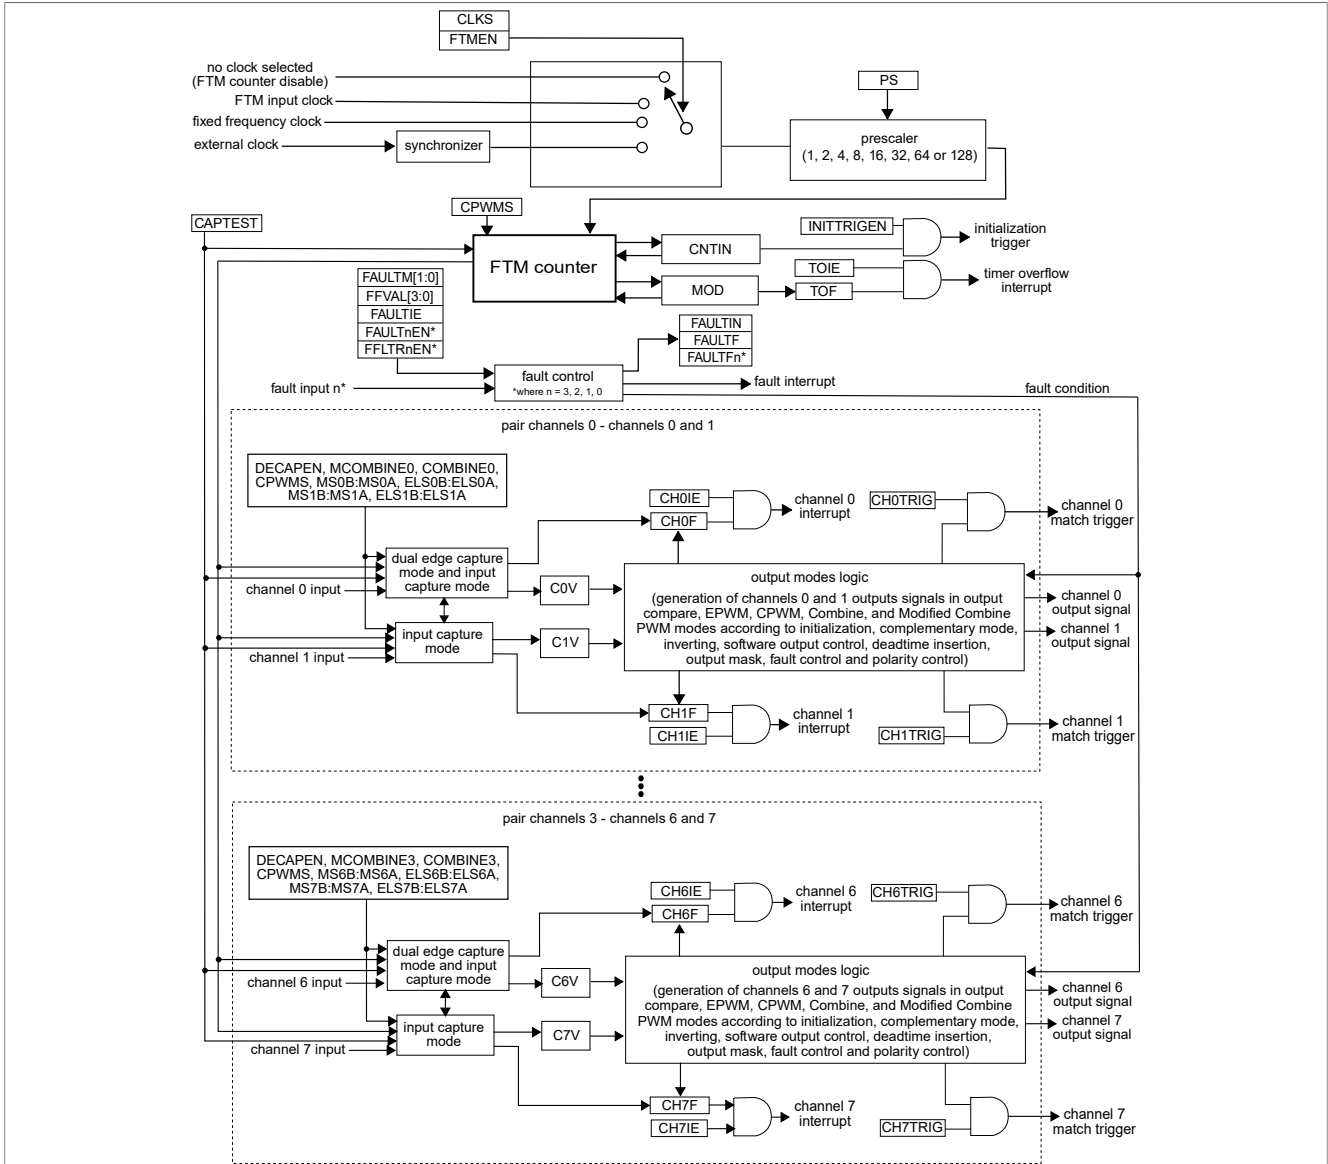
CLKS
FTMEN

no clock selected
(FTM counter disable)
FTM input clock
fixed frequency clock
external clock
synchronizer

PS
prescaler
(1, 2, 4, 8, 16, 32, 64 or 128)

CAPTEST
CPWMS
FTM counter
CNTIN
INITTRIGEN
initialization trigger
MOD
TOIE
TOF
timer overflow interrupt

FAULTM[1:0]
FFVAL[3:0]
FAULTIE
FAULTnEN*
FFLTRnEN*

FAULTIN
FAULTF
FAULTFn*

fault input n*
fault control
*where n = 3, 2, 1, 0
fault interrupt
fault condition

pair channels 0 - channels 0 and 1

DECAPEN, MCOMBINE0, COMBINE0, CPWMS, MS0B:MS0A, ELS0B:ELS0A, MS1B:MS1A, ELS1B:ELS1A

CH0IE
CH0F
channel 0 interrupt
CH0TRIG
channel 0 match trigger

dual edge capture mode and input capture mode
channel 0 input
C0V
input capture mode
channel 1 input
C1V

output modes logic
(generation of channels 0 and 1 outputs signals in output compare, EPWM, CPWM, Combine, and Modified Combine PWM modes according to initialization, complementary mode, inverting, software output control, deadtime insertion, output mask, fault control and polarity control)

channel 0 output signal
channel 1 output signal

CH1F
CH1IE
channel 1 interrupt
CH1TRIG
channel 1 match trigger

pair channels 3 - channels 6 and 7

DECAPEN, MCOMBINE3, COMBINE3, CPWMS, MS6B:MS6A, ELS6B:ELS6A, MS7B:MS7A, ELS7B:ELS7A

CH6IE
CH6F
channel 6 interrupt
CH6TRIG
channel 6 match trigger

dual edge capture mode and input capture mode
channel 6 input
C6V
input capture mode
channel 7 input
C7V

output modes logic
(generation of channels 6 and 7 outputs signals in output compare, EPWM, CPWM, Combine, and Modified Combine PWM modes according to initialization, complementary mode, inverting, software output control, deadtime insertion, output mask, fault control and polarity control)

channel 6 output signal
channel 7 output signal

CH7F
CH7IE
channel 7 interrupt
CH7TRIG
channel 7 match trigger